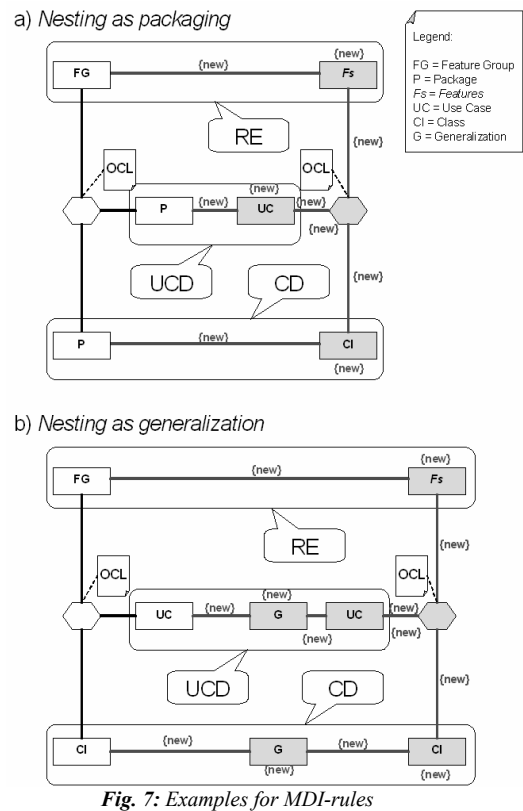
a) *Nesting as packaging*

Legend:

FG = Feature Group
P = Package
*Fs* = *Features*
UC = Use Case
Cl = Class
G = Generalization

{new}

FG

{new}

*Fs*

RE

{new}

OCL

OCL

{new}

P

{new}

UC

{new}

{new}

UCD

CD

{new}

{new}

P

Cl

{new}

b) *Nesting as generalization*

{new}

FG

{new}

*Fs*

RE

{new}

OCL

OCL

{new}

UC

{new}

G

UC

{new}

{new}

{new}

UCD

CD

{new}

{new}

Cl

{new}

G

{new}

Cl

{new}

{new}

***Fig. 7:*** *Examples for MDI-rules*